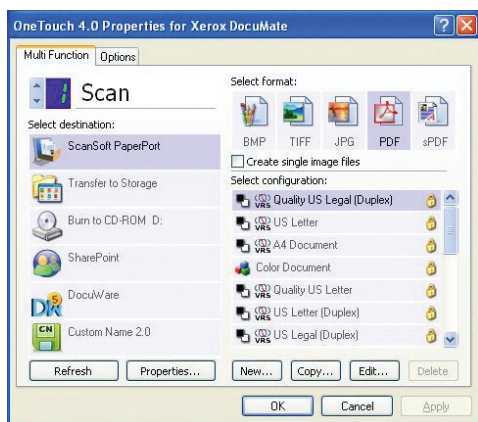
OneTouch 4.0 Properties for Xerox DocuMate

Multi Function
Options

1 Scan

Select destination:
ScanSoft PaperPort
Transfer to Storage
Burn to CD-ROM D:
SharePoint
DocuWare
Custom Name 2.0

Select format:
BMP
TIFF
JPG
PDF
sPDF

Create single image files

Select configuration:
Quality US Legal (Duplex)
US Letter
A4 Document
Color Document
Quality US Letter
US Letter (Duplex)
US Legal (Duplex)

Refresh
Properties...
New...
Copy...
Edit...
Delete

OK
Cancel
Apply